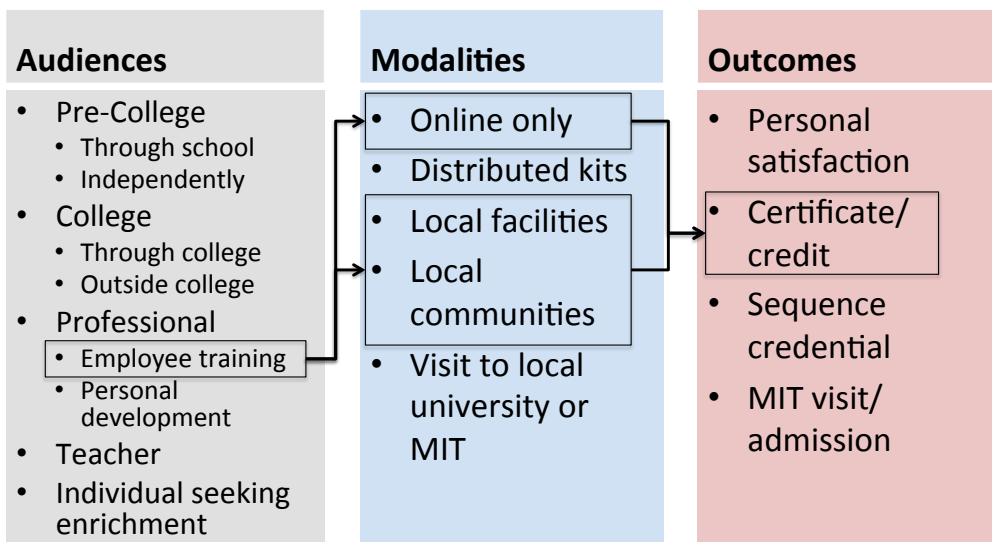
**Audiences**

- Pre-College
  - Through school
  - Independently
- College
  - Through college
  - Outside college
- Professional
  - Employee training
  - Personal development
- Teacher
- Individual seeking enrichment

**Modalities**

- Online only
- Distributed kits
- Local facilities
- Local communities
- Visit to local university or MIT

**Outcomes**

- Personal satisfaction
- Certificate/ credit
- Sequence credential
- MIT visit/ admission